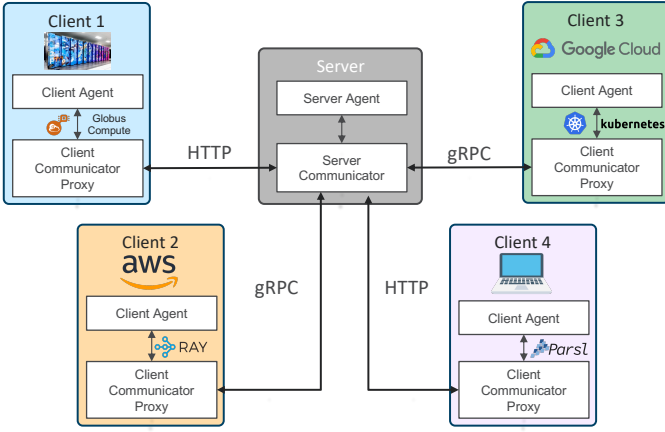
Client 1

Client Agent

Globus Compute

Client Communicator Proxy

HTTP

Server

Server Agent

Server Communicator

gRPC

Client 3

Google Cloud

Client Agent

kubernetes

Client Communicator Proxy

Client 2

aws

Client Agent

RAY

Client Communicator Proxy

gRPC

HTTP

Client 4

Client Agent

Parsl

Client Communicator Proxy